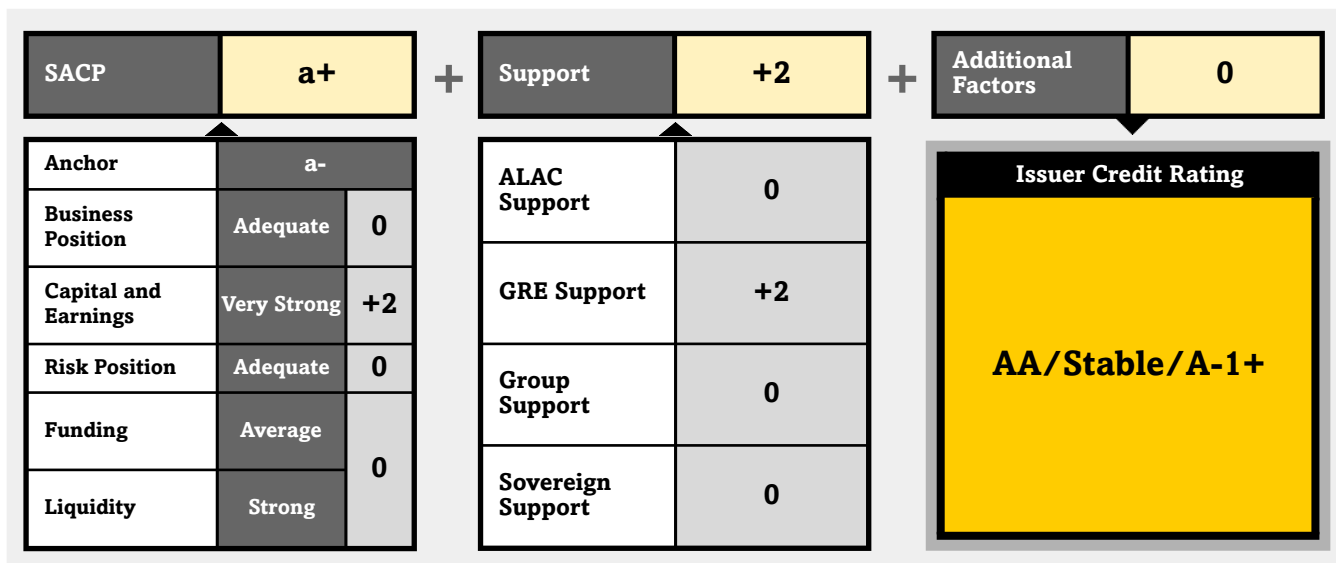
| SACP | a+ |
|---|---|

+

| Support | +2 |
|---|---|

+

| Additional Factors | 0 |
|---|---|

| Anchor | a- | |
|---|---|---|
| Business Position | Adequate | 0 |
| Capital and Earnings | Very Strong | +2 |
| Risk Position | Adequate | 0 |
| Funding | Average | 0 |
| Liquidity | Strong | |

| ALAC Support | 0 |
|---|---|
| GRE Support | +2 |
| Group Support | 0 |
| Sovereign Support | 0 |

Issuer Credit Rating

AA/Stable/A-1+